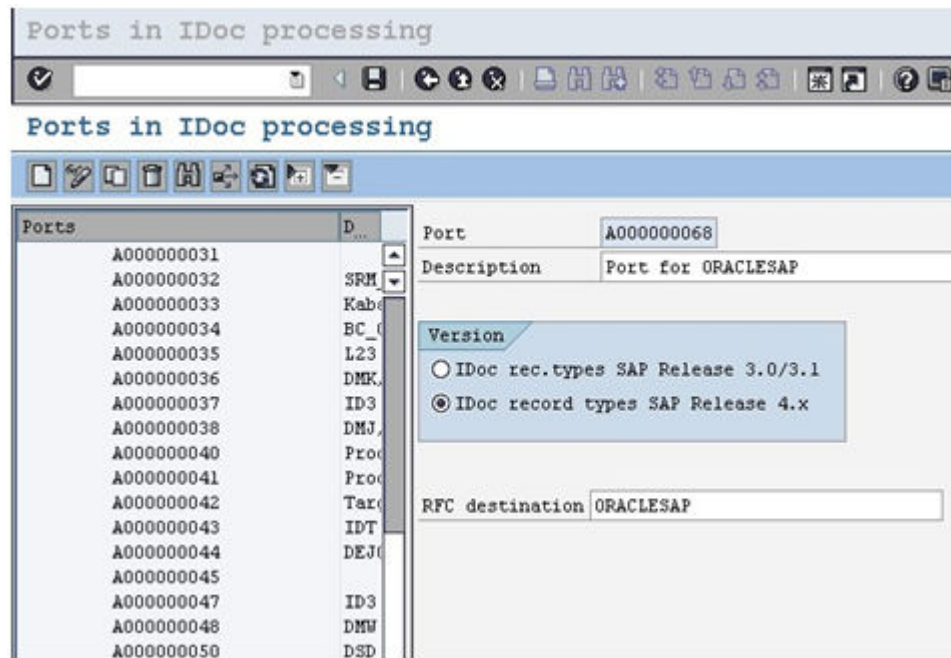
Ports in IDoc processing

Ports in IDoc processing

| Ports | D... |
|---|---|
| A000000031 | |
| A000000032 | SRM_ |
| A000000033 | Kab |
| A000000034 | BC_ |
| A000000035 | L23 |
| A000000036 | DMK, |
| A000000037 | ID3 |
| A000000038 | DMJ, |
| A000000040 | Proc |
| A000000041 | Proc |
| A000000042 | Tar |
| A000000043 | IDT |
| A000000044 | DEJ |
| A000000045 | |
| A000000047 | ID3 |
| A000000048 | DMW |
| A000000050 | DSD |

Port A000000068

Description Port for ORACLESAP

Version

IDoc rec.types SAP Release 3.0/3.1

IDoc record types SAP Release 4.x

RFC destination ORACLESAP